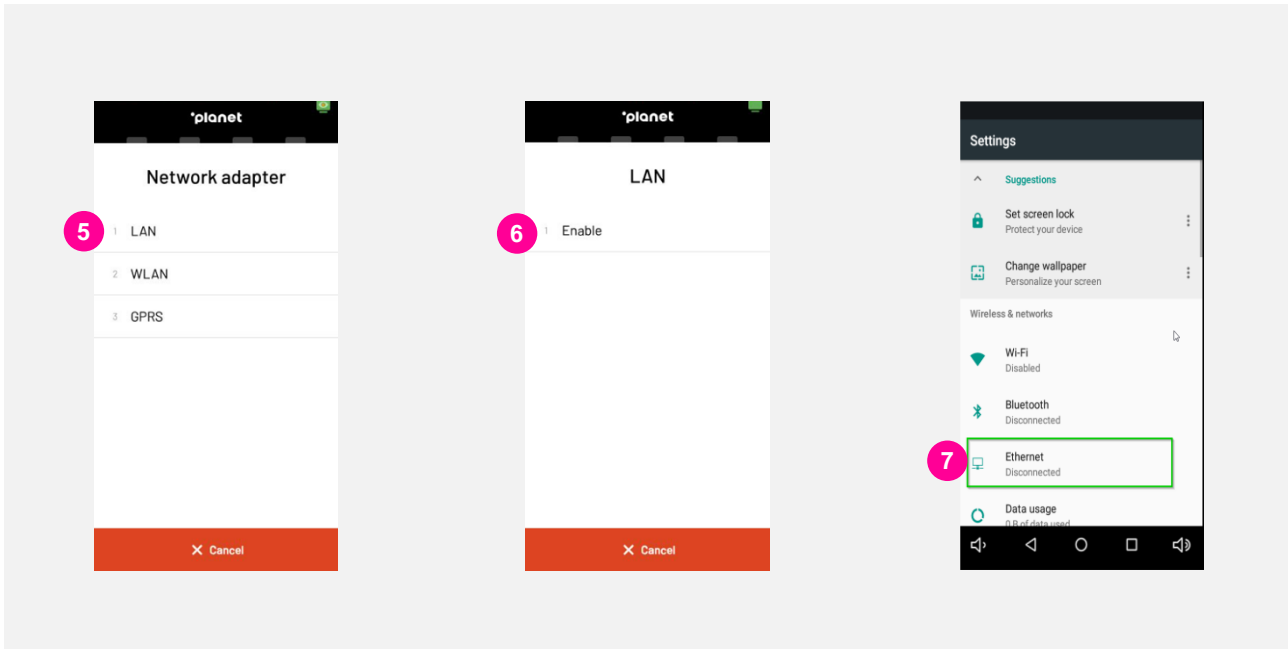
'planet

Network adapter

5 1 LAN

2 WLAN

3 GPRS

✕ Cancel

'planet

LAN

6 1 Enable

✕ Cancel

Settings

Suggestions

Set screen lock
Protect your device

Change wallpaper
Personalize your screen

Wireless & networks

Wi-Fi
Disabled

Bluetooth
Disconnected

7 Ethernet
Disconnected

Data usage
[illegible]